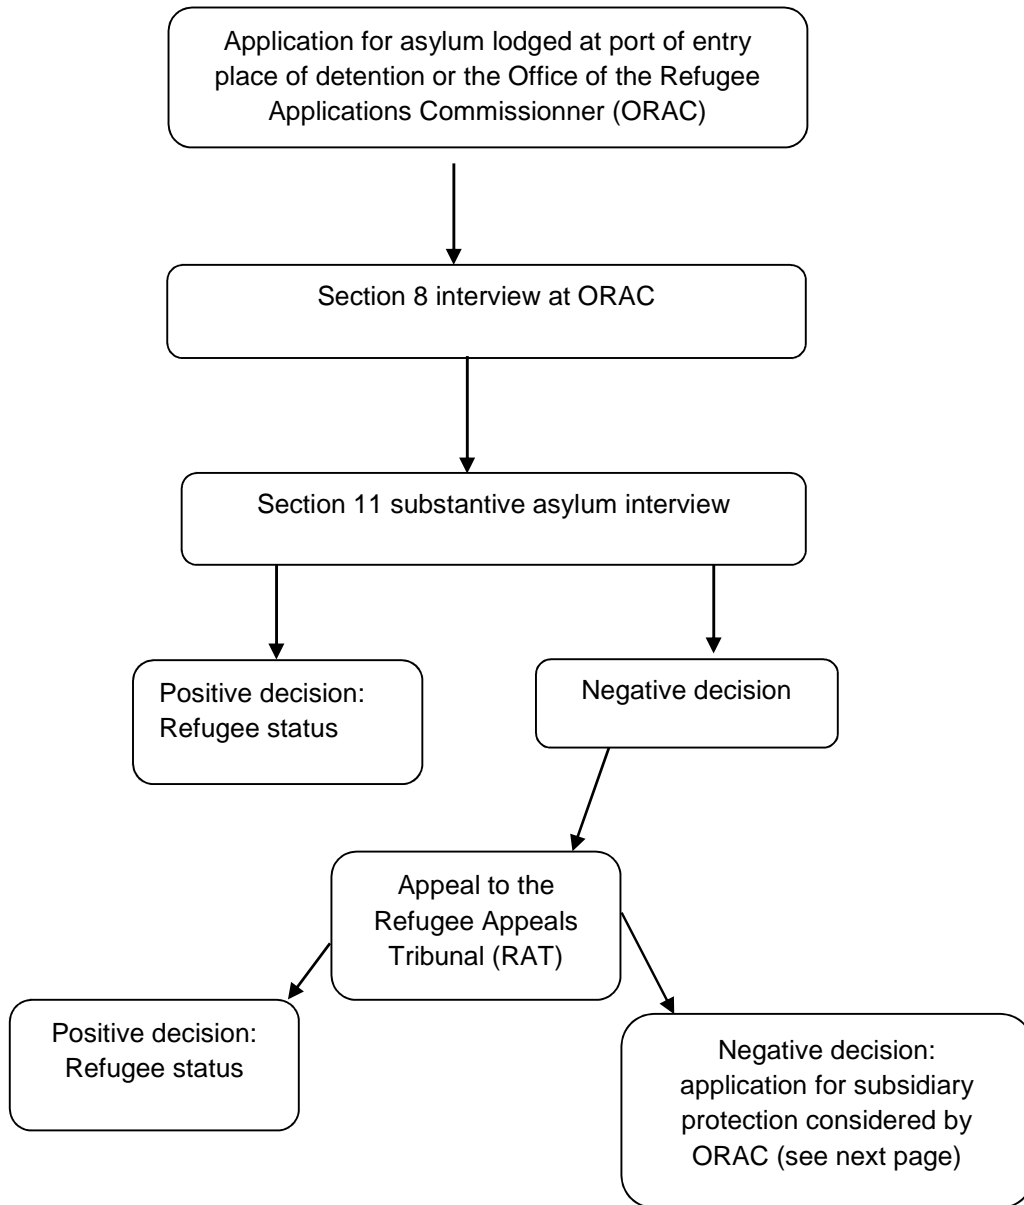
Application for asylum lodged at port of entry place of detention or the Office of the Refugee Applications Commissionner (ORAC)

Section 8 interview at ORAC

Section 11 substantive asylum interview

Positive decision: Refugee status

Negative decision

Appeal to the Refugee Appeals Tribunal (RAT)

Positive decision: Refugee status

Negative decision: application for subsidiary protection considered by ORAC (see next page)